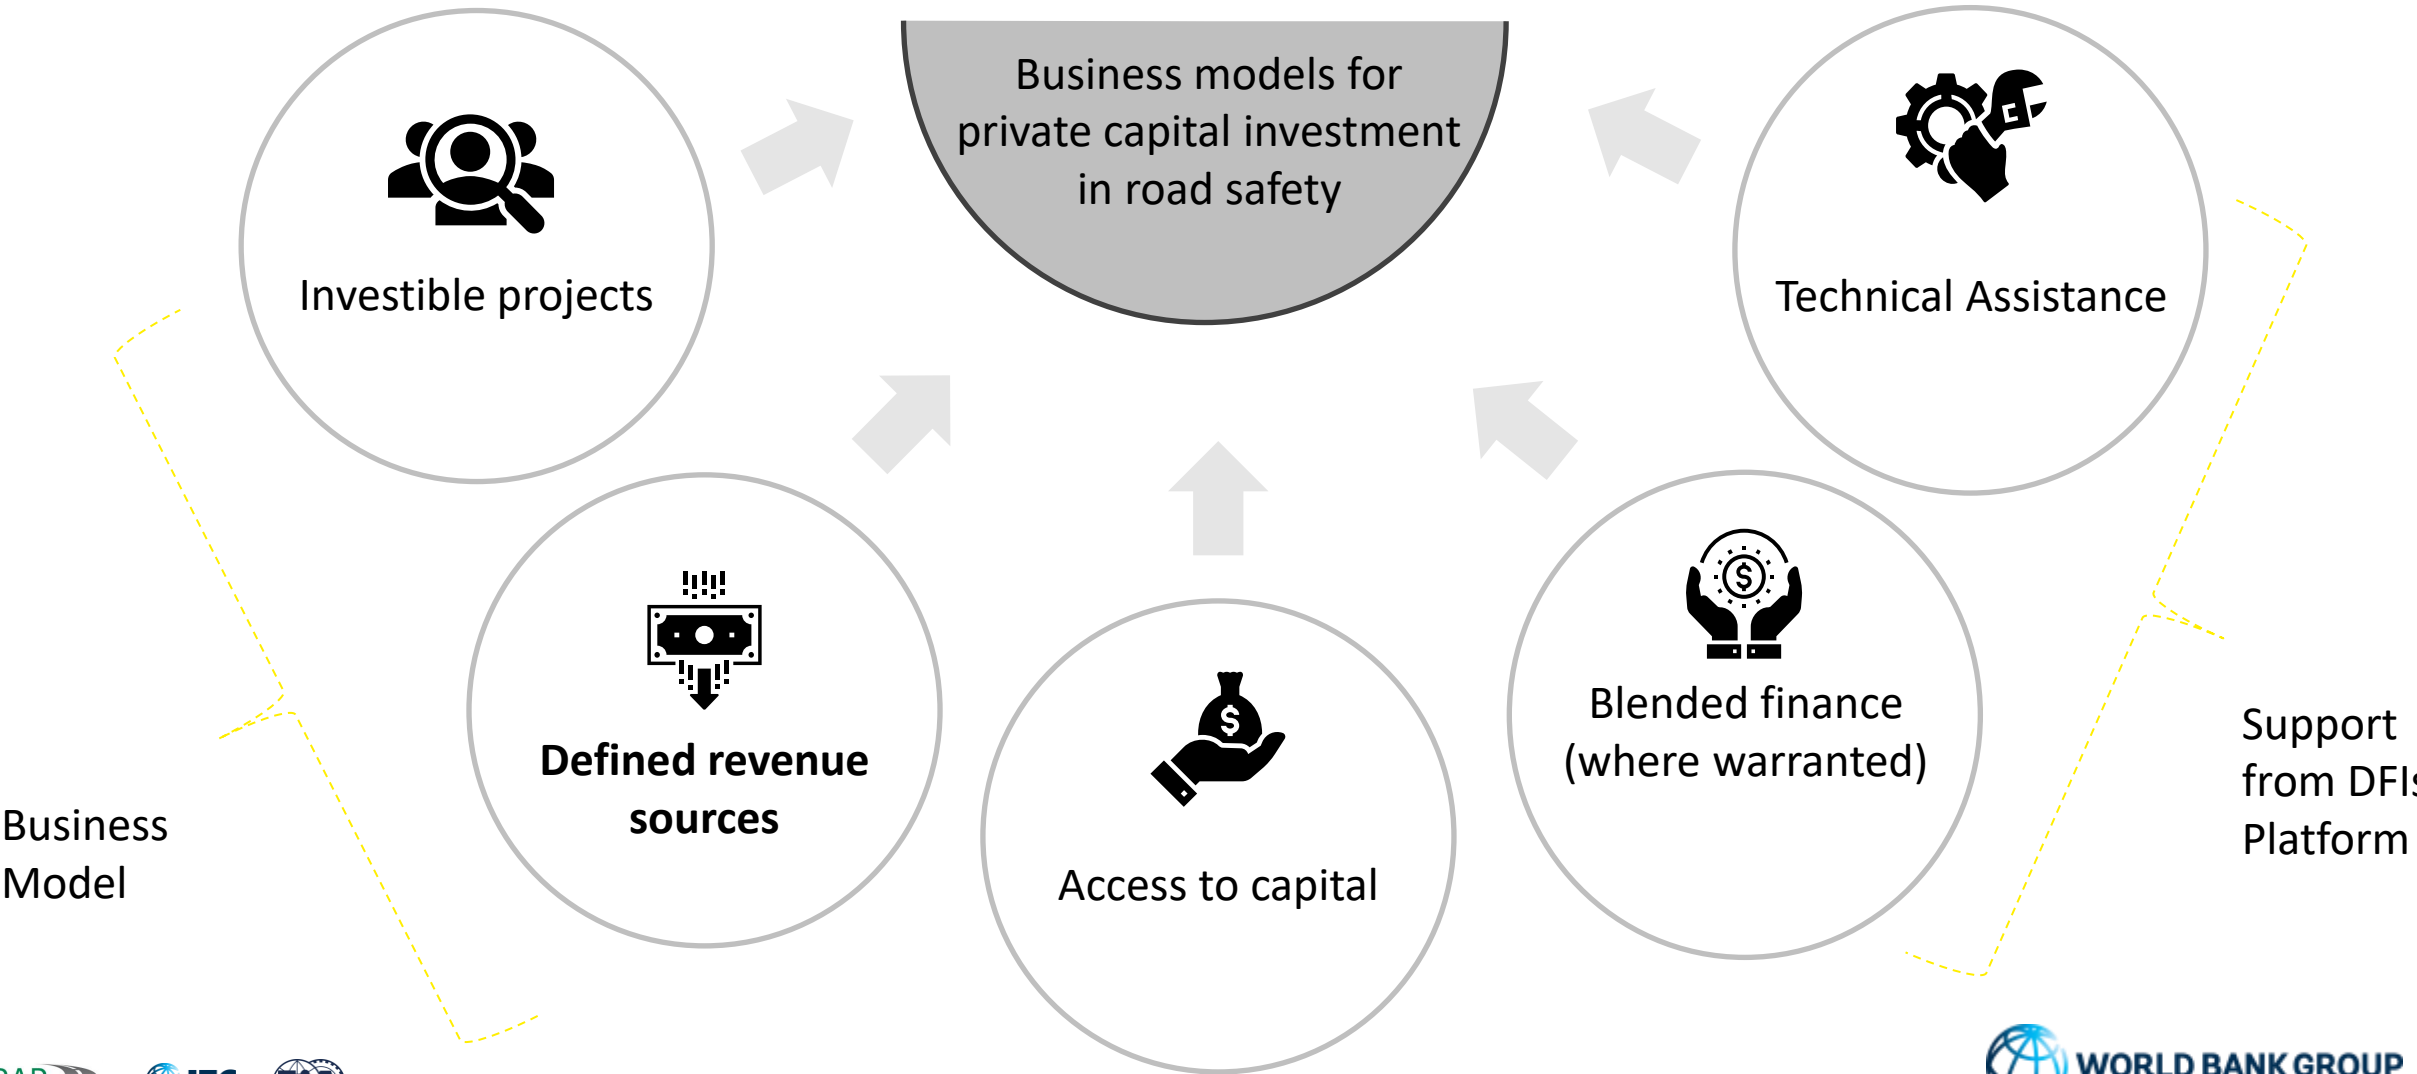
Business models for private capital investment in road safety

Investible projects

Technical Assistance

Defined revenue sources

Access to capital

Blended finance (where warranted)

Business Model

Support from DFI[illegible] Platform

WORLD BANK GROUP